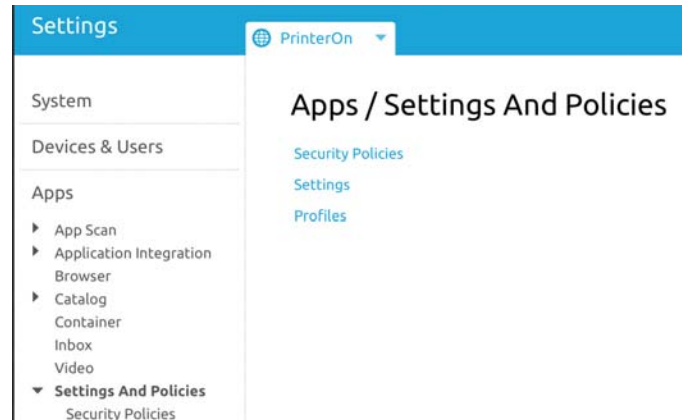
Settings

PrinterOn

System

Devices & Users

Apps

App Scan
Application Integration
Browser
Catalog
Container
Inbox
Video
Settings And Policies
Security Policies

Apps / Settings And Policies

Security Policies
Settings
Profiles